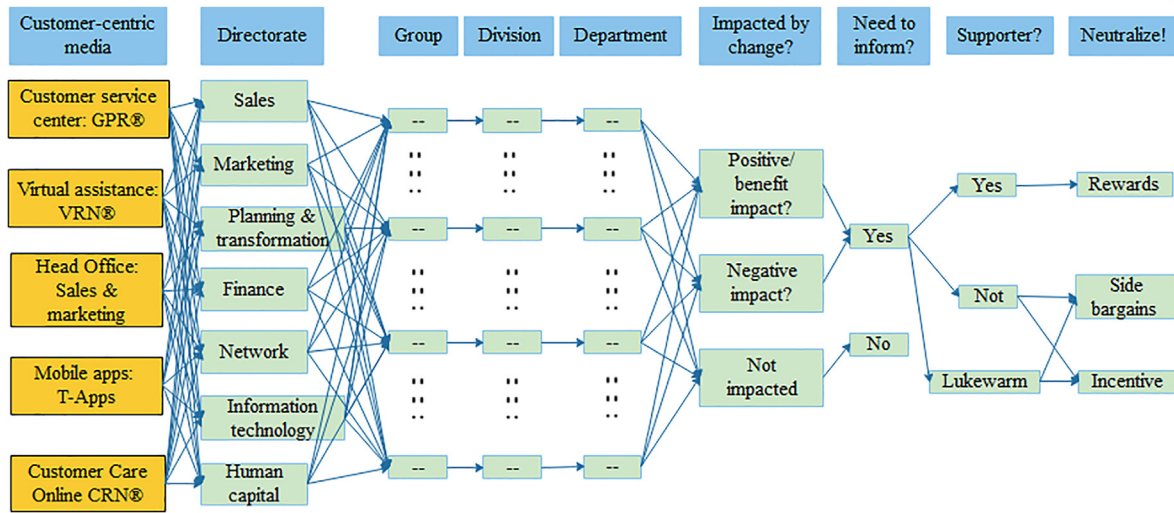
Customer-centric media

Directorate

Group

Division

Department

Impacted by change?

Need to inform?

Supporter?

Neutralize!

Customer service center: GPR®

Virtual assistance: VRN®

Head Office: Sales & marketing

Mobile apps: T-Apps

Customer Care Online CRN®

Sales

Marketing

Planning & transformation

Finance

Network

Information technology

Human capital

--

--

--

--

--

--

--

--

--

--

--

--

Positive/ benefit impact?

Negative impact?

Not impacted

Yes

No

Yes

Not

Lukewarm

Rewards

Side bargains

Incentive